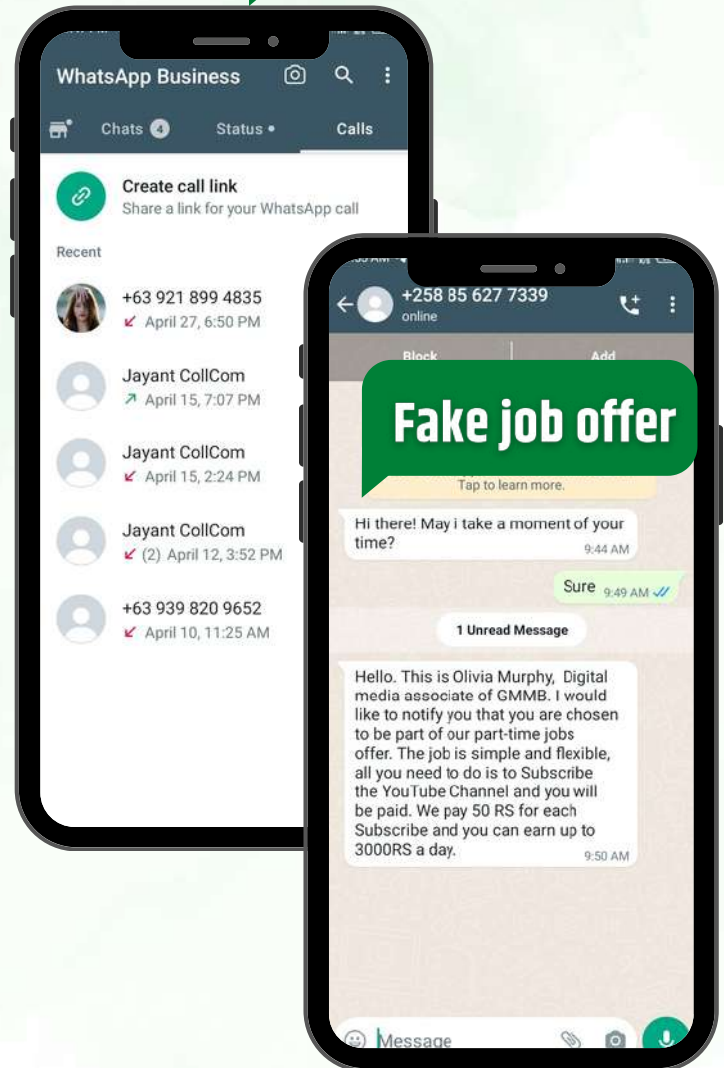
WhatsApp Business

Chats 4 Status • Calls

Create call link
Share a link for your WhatsApp call

Recent

+63 921 899 4835
April 27, 6:50 PM

Jayant CollCom
April 15, 7:07 PM

Jayant CollCom
April 15, 2:24 PM

Jayant CollCom
(2) April 12, 3:52 PM

+63 939 820 9652
April 10, 11:25 AM

+258 85 627 7339
online

Block Add

Fake job offer

Tap to learn more.

Hi there! May i take a moment of your time?
9:44 AM

Sure 9:49 AM

1 Unread Message

Hello. This is Olivia Murphy, Digital media associate of GMMB. I would like to notify you that you are chosen to be part of our part-time jobs offer. The job is simple and flexible, all you need to do is to Subscribe the YouTube Channel and you will be paid. We pay 50 RS for each Subscribe and you can earn up to 3000RS a day.
9:50 AM

Message